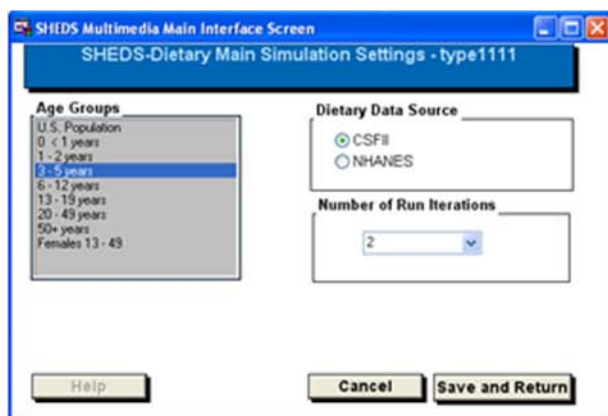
SHEDS Multimedia Main Interface Screen

SHEDS-Dietary Main Simulation Settings - type1111

Age Groups

U.S. Population
0 <1 years
1 - 2 years
3 - 5 years
6 - 12 years
13 - 19 years
20 - 49 years
50+ years
Females 13 - 49

Dietary Data Source

CSFII
NHANES

Number of Run Iterations

2

Help

Cancel

Save and Return